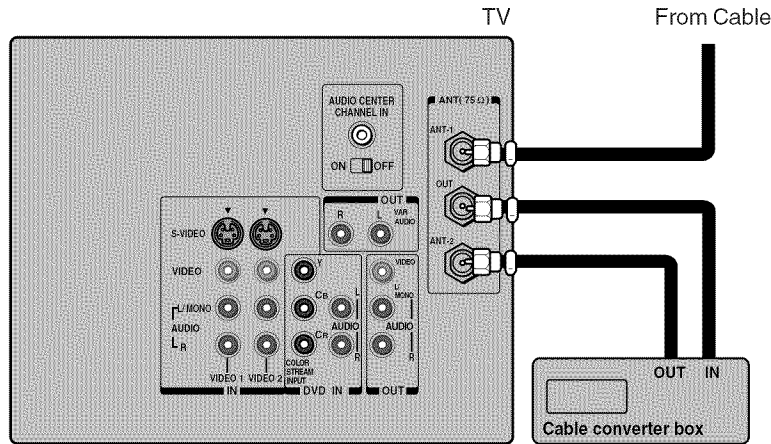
TV

From Cable

AUDIO CENTER CHANNEL IN

ON OFF

ANT(75 Ω)

ANT-1

OUT

ANT-2

OUT

R L VAR AUDIO

S-VIDEO

VIDEO

L/MONO

AUDIO

R

VIDEO 1 VIDEO 2

IN

Y

$C_B$

$C_R$

L

AUDIO

R

COLOR STREAM INPUT

DVD IN

VIDEO

L/MONO

AUDIO

R

OUT

OUT IN

Cable converter box